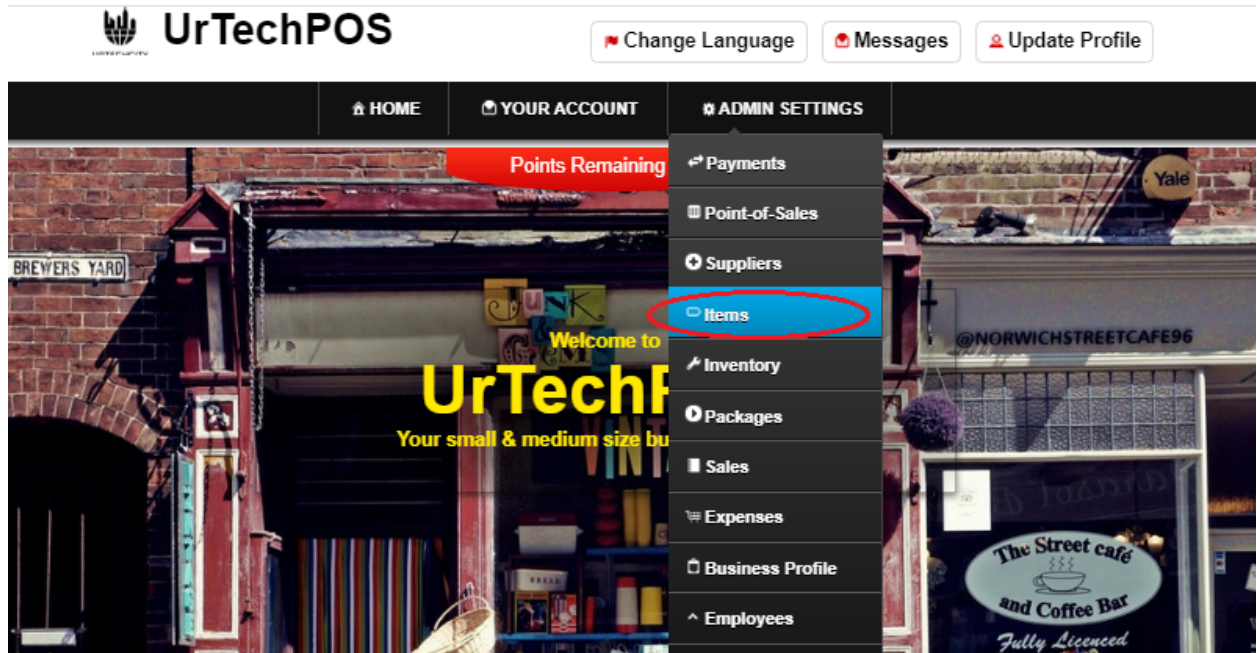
UrTechPOS

Change Language
Messages
Update Profile

HOME
YOUR ACCOUNT
ADMIN SETTINGS

Points Remaining

Payments
Point-of-Sales
Suppliers
Items
Inventory
Packages
Sales
Expenses
Business Profile
Employees

BREWERS YARD

Yale

JUNK & GEMS

Welcome to
UrTechP
Your small & medium size bu

@NORWICHSTREETCAFE96

The Street café and Coffee Bar
Fully Licenced